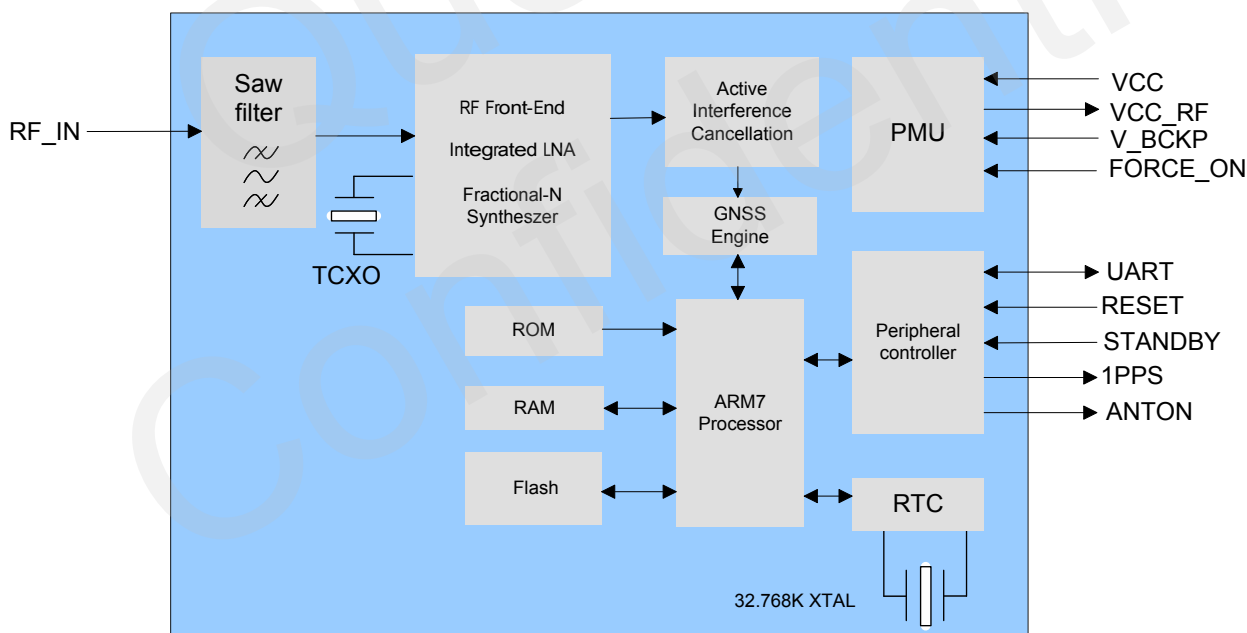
RF_IN

Saw filter

TCXO

RF Front-End

Integrated LNA

Fractional-N Syntheszer

Active Interference Cancellation

GNSS Engine

PMU

VCC

VCC_RF

V_BCKP

FORCE_ON

ROM

RAM

Flash

ARM7 Processor

Peripheral controller

UART

RESET

STANDBY

1PPS

ANTON

RTC

32.768K XTAL